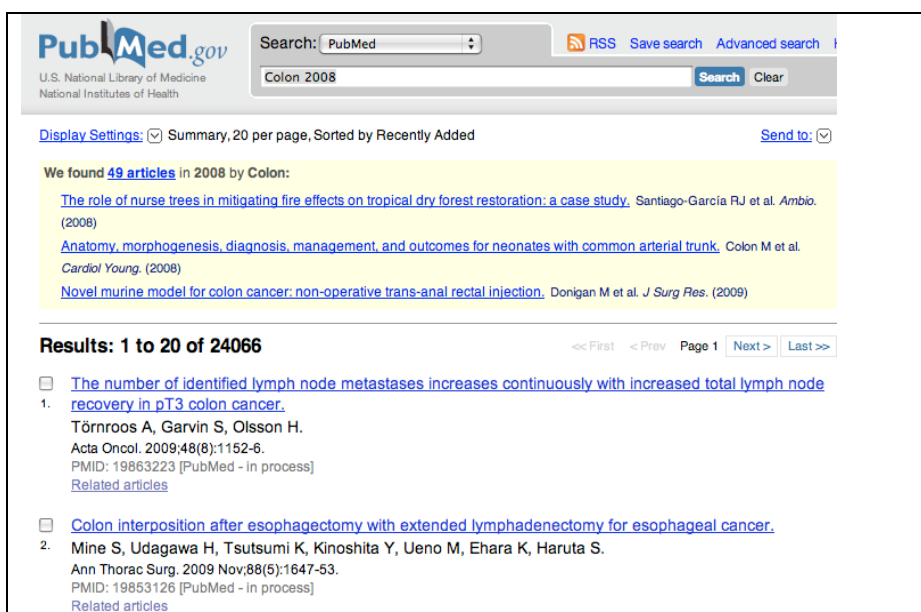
PubMed.gov
U.S. National Library of Medicine
National Institutes of Health

Search: PubMed
Colon 2008
Search Clear
RSS Save search Advanced search H

Display Settings: Summary, 20 per page, Sorted by Recently Added
Send to:

We found 49 articles in 2008 by Colon:

The role of nurse trees in mitigating fire effects on tropical dry forest restoration: a case study. Santiago-García RJ et al. Ambio. (2008)

Anatomy, morphogenesis, diagnosis, management, and outcomes for neonates with common arterial trunk. Colon M et al. Cardiol Young. (2008)

Novel murine model for colon cancer: non-operative trans-anal rectal injection. Donigan M et al. J Surg Res. (2009)

Results: 1 to 20 of 24066

<< First < Prev Page 1 Next > Last >>

1. The number of identified lymph node metastases increases continuously with increased total lymph node recovery in pT3 colon cancer.
Törnroos A, Garvin S, Olsson H.
Acta Oncol. 2009;48(8):1152-6.
PMID: 19863223 [PubMed - in process]
Related articles

2. Colon interposition after esophagectomy with extended lymphadenectomy for esophageal cancer.
Mine S, Udagawa H, Tsutsumi K, Kinoshita Y, Ueno M, Ehara K, Haruta S.
Ann Thorac Surg. 2009 Nov;88(5):1647-53.
PMID: 19853126 [PubMed - in process]
Related articles